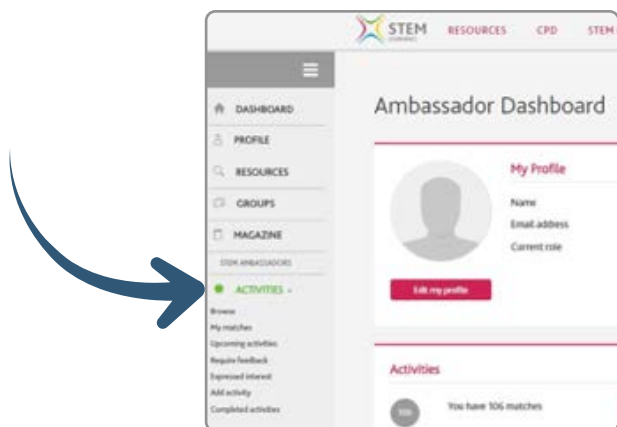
STEM LEARNING RESOURCES CPD STEM

DASHBOARD
PROFILE
RESOURCES
GROUPS
MAGAZINE
STEM AMBASSADORS
ACTIVITIES
Browse
My matches
Upcoming activities
Require feedback
Expressed interest
Add activity
Completed activities

Ambassador Dashboard

My Profile
Name
Email address
Current role

Edit my profile

Activities
106 You have 106 matches